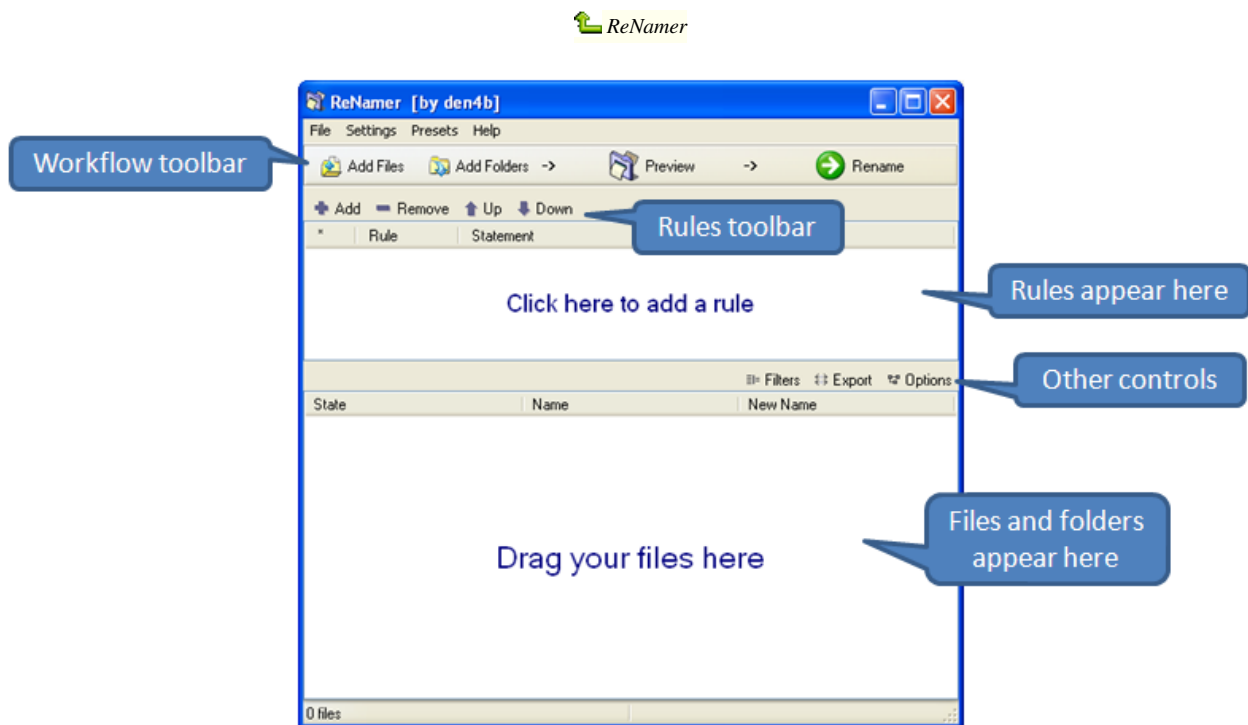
ReNamer

ReNamer [by den4b]

File Settings Presets Help

Workflow toolbar

Add Files Add Folders -> Preview -> Rename

Add Remove Up Down

Rules toolbar

* Rule Statement

Click here to add a rule

Rules appear here

Filters Export Options

Other controls

State Name New Name

Drag your files here

Files and folders appear here

0 files